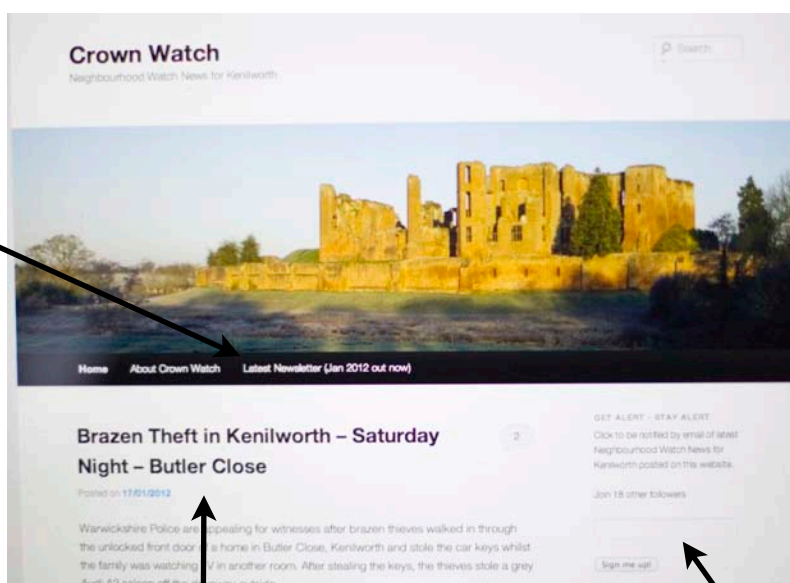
Crown Watch

Neighbourhood Watch News for Kenilworth

Search

Home About Crown Watch Latest Newsletter (Jan 2012 out now)

Brazen Theft in Kenilworth – Saturday Night – Butler Close

2

Posted on 17/01/2012

Warwickshire Police are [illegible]ppealing for witnesses after brazen thieves walked in through the unlocked front door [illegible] a home in Butler Close, Kenilworth and stole the car keys whilst the family was watching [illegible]V in another room. After stealing the keys, the thieves stole a grey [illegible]

GET ALERT - STAY ALERT

Click to be notified by email of latest Neighbourhood Watch News for Kenilworth posted on this website.

Join 18 other followers

Sign me up!